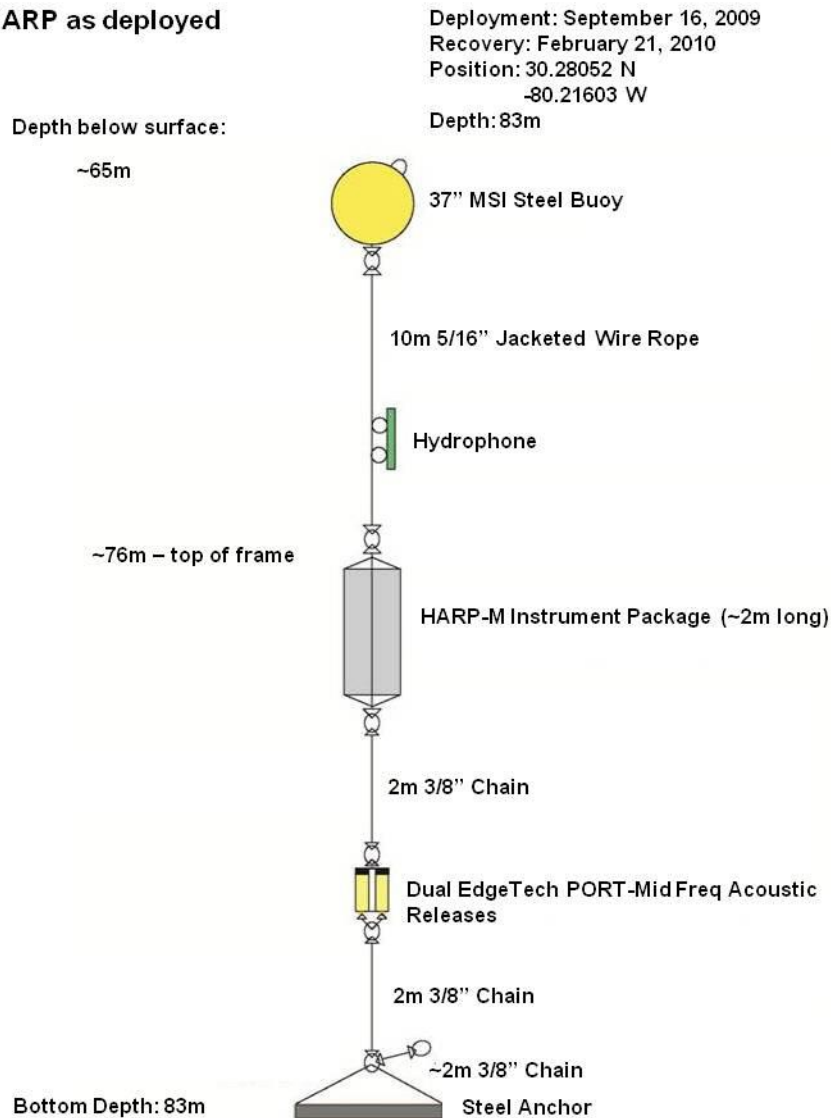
ARP as deployed

Deployment: September 16, 2009
Recovery: February 21, 2010
Position: 30.28052 N
-80.21603 W
Depth: 83m

Depth below surface:

~65m

37" MSI Steel Buoy

10m 5/16" Jacketed Wire Rope

Hydrophone

~76m – top of frame

HARP-M Instrument Package (~2m long)

2m 3/8" Chain

Dual EdgeTech PORT-Mid Freq Acoustic Releases

2m 3/8" Chain

~2m 3/8" Chain

Bottom Depth: 83m

Steel Anchor